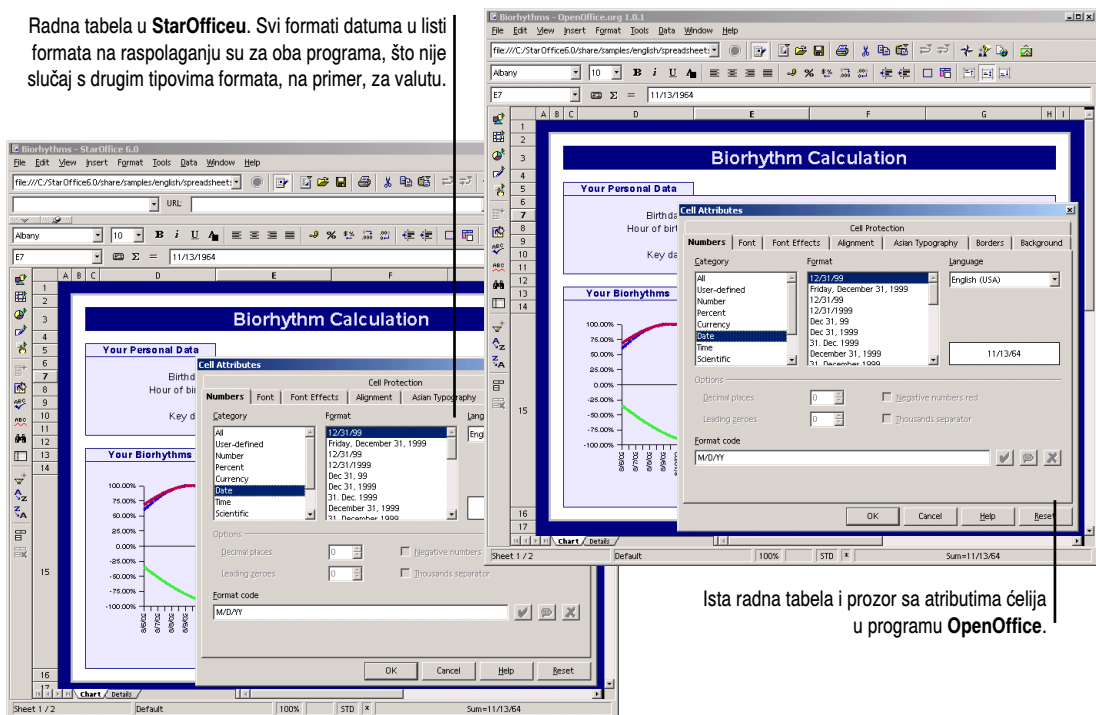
Radna tabela u **StarOfficeu**. Svi formati datuma u listi formata na raspolaganju su za oba programa, što nije slučaj s drugim tipovima formata, na primer, za valutu.

Biorhythms - StarOffice 6.0

File Edit View Insert Format Tools Data Window Help

file:///C:/StarOffice6.0/share/samples/english/spreadsheets

URL

Albany 10 B i U

E7 Σ = 11/13/1964

A B C D E F

Biorhythm Calculation

Your Personal Data

Birthd

Hour of bir

Key d

Your Biorhythms

100.00%
75.00%
50.00%
25.00%
0.00%
-25.00%
-50.00%
-75.00%
-100.00%

Cell Attributes

Cell Protection

Numbers Font Font Effects Alignment Asian Typography

Category
All
User-defined
Number
Percent
Currency
Date
Time
Scientific

Format
12/31/99
Friday, December 31, 1999
12/31/99
12/31/1999
Dec 31, 99
Dec 31, 1999
31. Dec. 1999
December 31, 1999
31. December 1999

Lang
Engl

Options
Decimal places 0
Leading zeroes 0
Negative numbers
Thousands separator

Format code
M/D/YY

OK Cancel Help Reset

Chart Details

Sheet 1 / 2 Default 100% STD Sum=11/13/64

Biorhythms - OpenOffice.org 1.0.1

File Edit View Insert Format Tools Data Window Help

file:///C:/StarOffice6.0/share/samples/english/spreadsheets

Albany 10 B i U

E7 Σ = 11/13/1964

A B C D E F G H I

Biorhythm Calculation

Your Personal Data

Birthd

Hour of birt

Key da

Your Biorhythms

100.00%
75.00%
50.00%
25.00%
0.00%
-25.00%
-50.00%
-75.00%
-100.00%

Cell Attributes

Cell Protection

Numbers Font Font Effects Alignment Asian Typography Borders Background

Category
All
User-defined
Number
Percent
Currency
Date
Time
Scientific

Format
12/31/99
Friday, December 31, 1999
12/31/99
12/31/1999
Dec 31, 99
Dec 31, 1999
31. Dec. 1999
December 31, 1999
31. December 1999

Language
English (USA)

11/13/64

Options
Decimal places 0
Leading zeroes 0
Negative numbers red
Thousands separator

Format code
M/D/YY

OK Cancel Help Reset

Chart Details

Sheet 1 / 2 Default 100% STD Sum=11/13/64

Ista radna tabela i prozor sa atributima ćelija u programu **OpenOffice**.